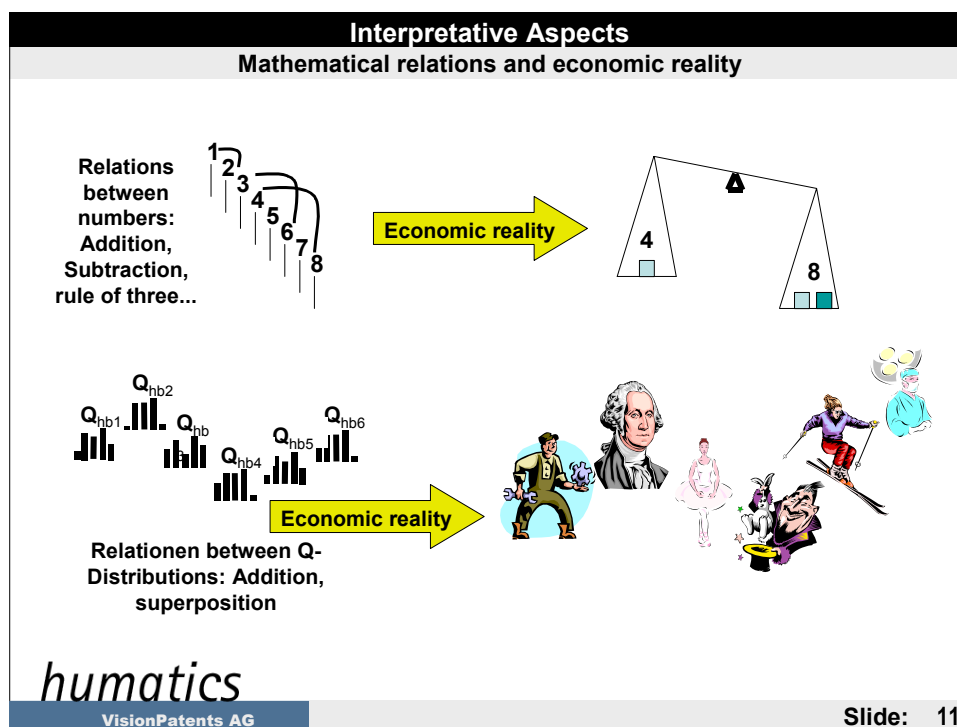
Interpretative Aspects

Mathematical relations and economic reality

Relations between numbers: Addition, Subtraction, rule of three...

1 2 3 4 5 6 7 8

Economic reality

4

8

$Q_{hb1}$ $Q_{hb2}$ $Q_{hb}$ $Q_{hb4}$ $Q_{hb5}$ $Q_{hb6}$

Economic reality

Relationen between Q-Distributions: Addition, superposition

humatics

VisionPatents AG

Slide: 11